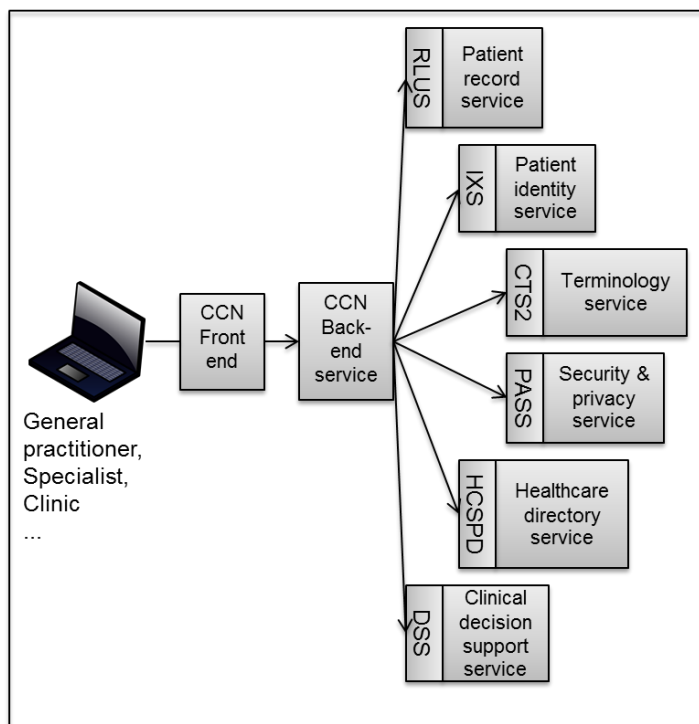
General practitioner, Specialist, Clinic
...

CCN Front end

CCN Back-end service

RLUS
Patient record service

IXS
Patient identity service

CTS2
Terminology service

PASS
Security & privacy service

HCSPD
Healthcare directory service

DSS
Clinical decision support service